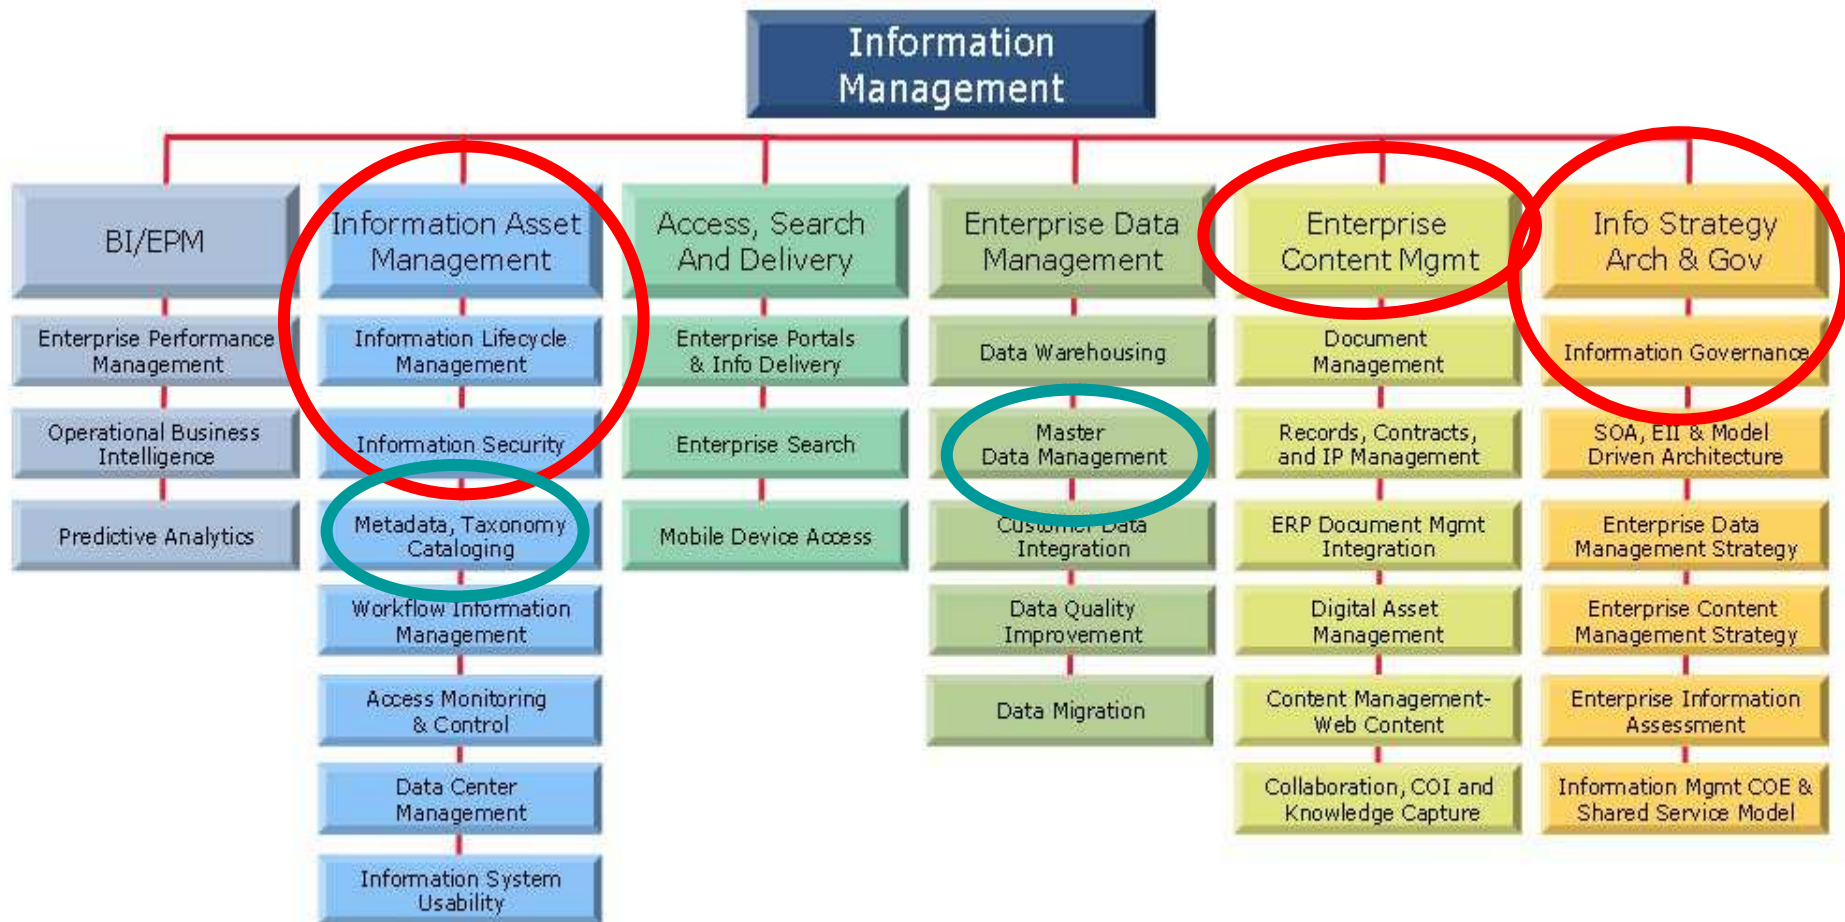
Information Management

BI/EPM

Enterprise Performance Management

Operational Business Intelligence

Predictive Analytics

Information Asset Management

Information Lifecycle Management

Information Security

Metadata, Taxonomy Cataloging

Workflow Information Management

Access Monitoring & Control

Data Center Management

Information System Usability

Access, Search And Delivery

Enterprise Portals & Info Delivery

Enterprise Search

Mobile Device Access

Enterprise Data Management

Data Warehousing

Master Data Management

Customer Data Integration

Data Quality Improvement

Data Migration

Enterprise Content Mgmt

Document Management

Records, Contracts, and IP Management

ERP Document Mgmt Integration

Digital Asset Management

Content Management-Web Content

Collaboration, COI and Knowledge Capture

Info Strategy Arch & Gov

Information Governance

SOA, EII & Model Driven Architecture

Enterprise Data Management Strategy

Enterprise Content Management Strategy

Enterprise Information Assessment

Information Mgmt COE & Shared Service Model